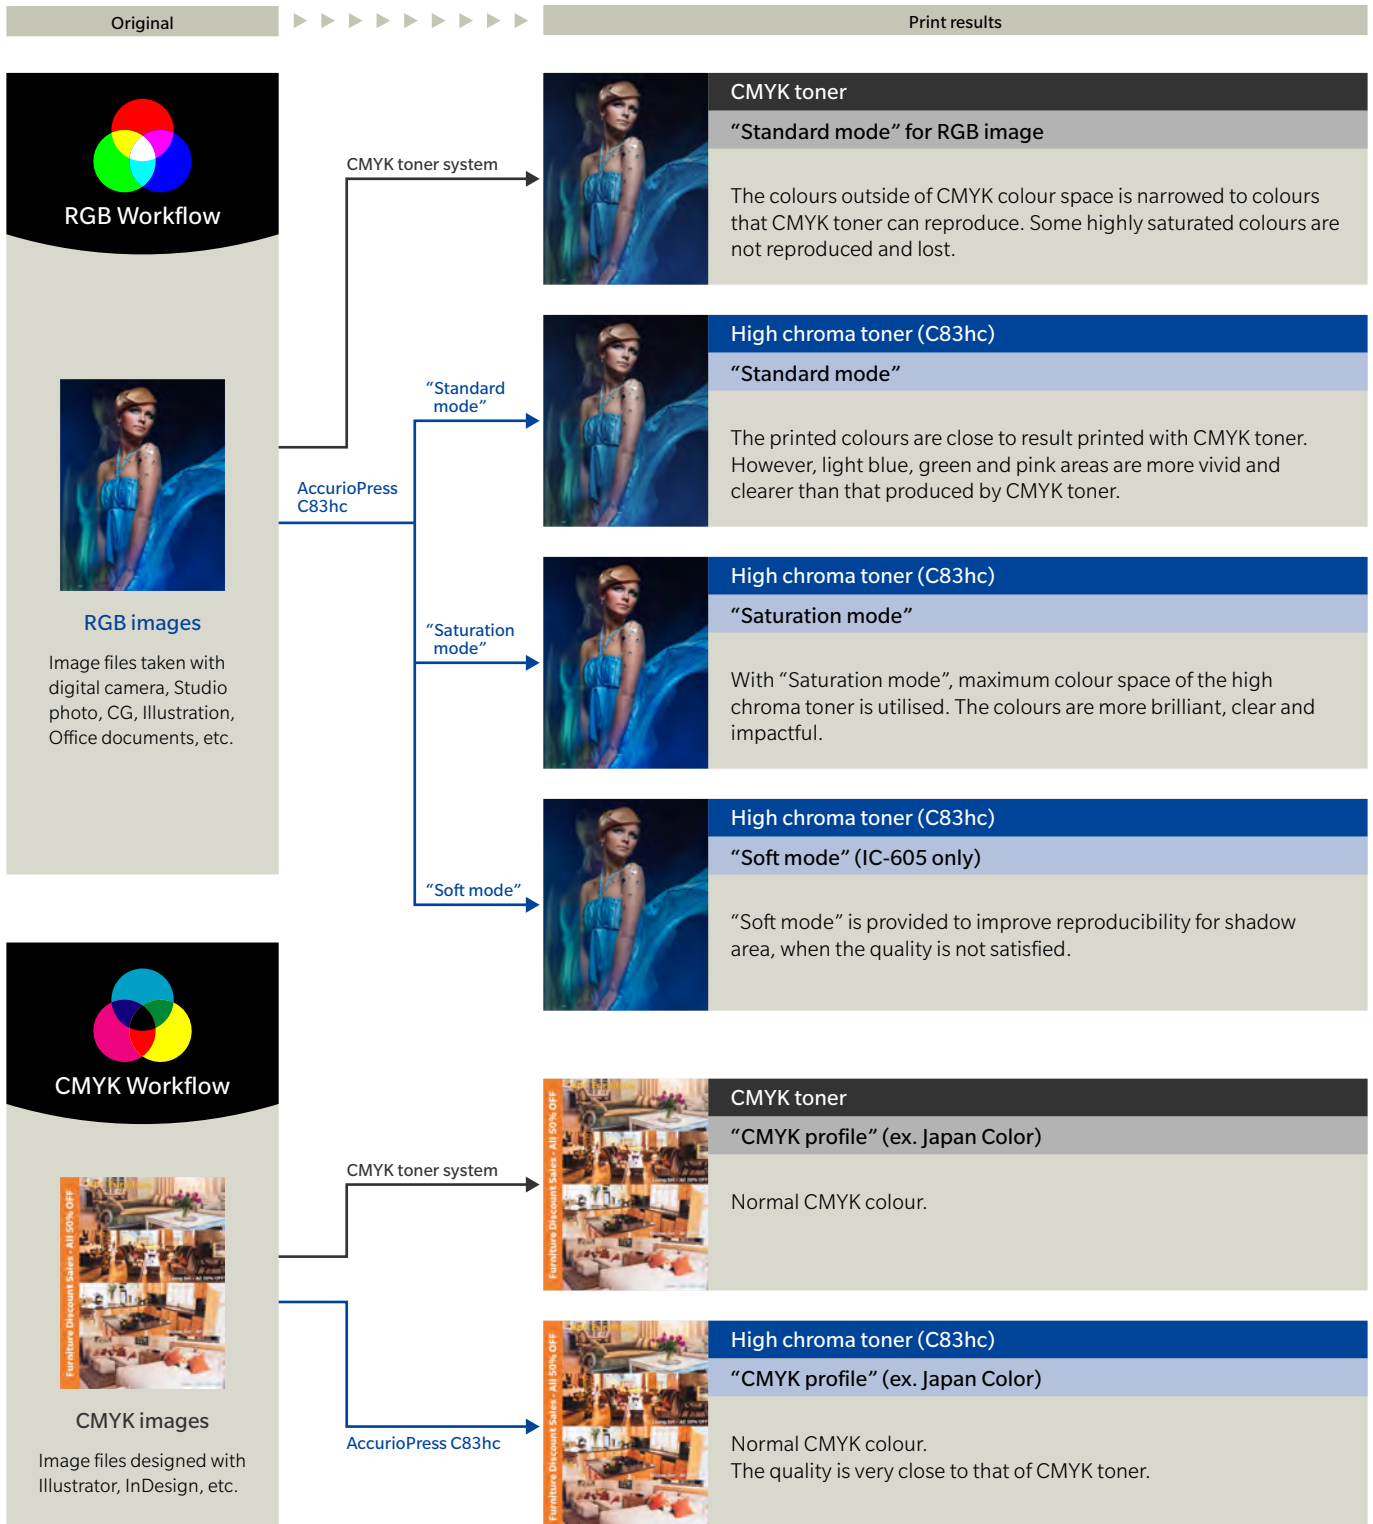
Original

Print results

RGB Workflow

RGB images

Image files taken with digital camera, Studio photo, CG, Illustration, Office documents, etc.

CMYK toner system

AccurioPress C83hc

“Standard mode”

“Saturation mode”

“Soft mode”

CMYK toner

“Standard mode” for RGB image

The colours outside of CMYK colour space is narrowed to colours that CMYK toner can reproduce. Some highly saturated colours are not reproduced and lost.

High chroma toner (C83hc)

“Standard mode”

The printed colours are close to result printed with CMYK toner. However, light blue, green and pink areas are more vivid and clearer than that produced by CMYK toner.

High chroma toner (C83hc)

“Saturation mode”

With “Saturation mode”, maximum colour space of the high chroma toner is utilised. The colours are more brilliant, clear and impactful.

High chroma toner (C83hc)

“Soft mode” (IC-605 only)

“Soft mode” is provided to improve reproducibility for shadow area, when the quality is not satisfied.

CMYK Workflow

Furniture Discount Sales - All 50% OFF

CMYK images

Image files designed with Illustrator, InDesign, etc.

CMYK toner system

AccurioPress C83hc

CMYK toner

“CMYK profile” (ex. Japan Color)

Normal CMYK colour.

High chroma toner (C83hc)

“CMYK profile” (ex. Japan Color)

Normal CMYK colour.
The quality is very close to that of CMYK toner.